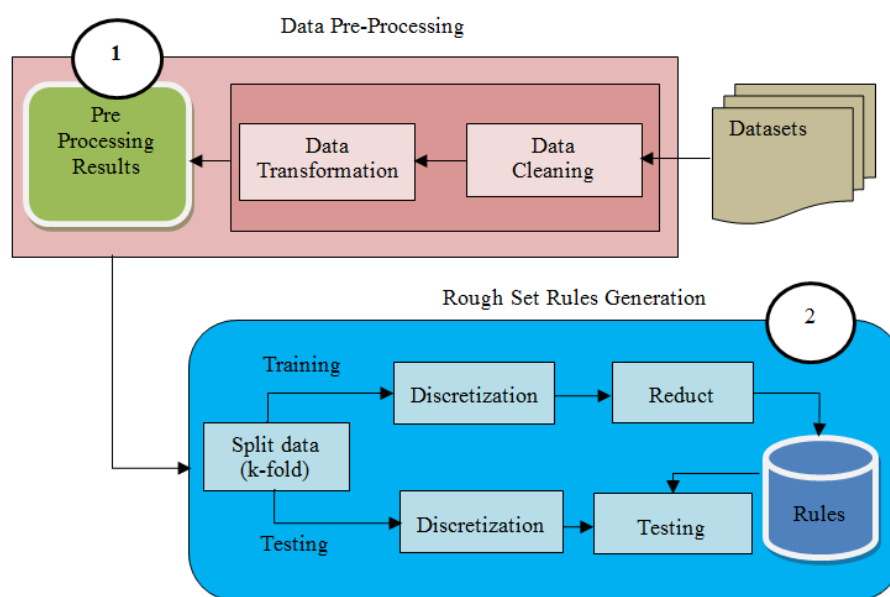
Data Pre-Processing

1

Pre Processing Results

Data Transformation

Data Cleaning

Datasets

Rough Set Rules Generation

2

Training

Discretization

Reduct

Split data (k-fold)

Rules

Discretization

Testing

Testing